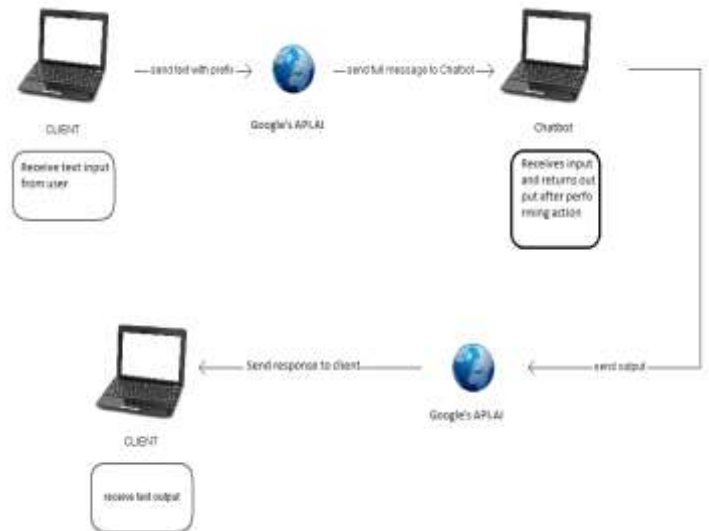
send text with prefix

send full message to Chatbot

CLIENT

Google's API.AI

Chatbot

Receive text input from user

Receives input and returns out put after performing action

Send response to client

send output

Google's API.AI

CLIENT

receive text output